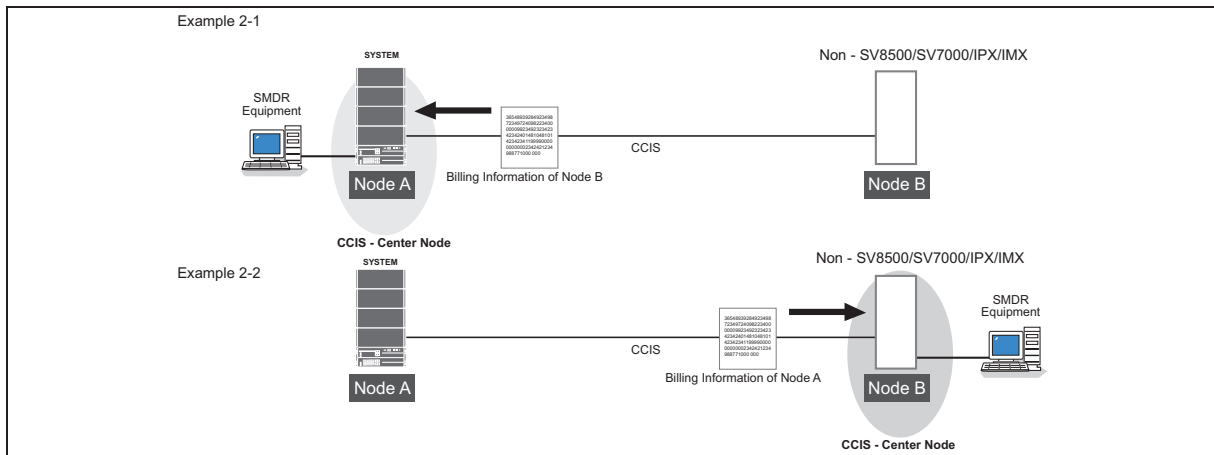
Example 2-1

SYSTEM

Non - SV8500/SV7000/IPX/IMX

SMDR Equipment

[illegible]

CCIS

Billing Information of Node B

Node A

Node B

CCIS - Center Node

Example 2-2

SYSTEM

Non - SV8500/SV7000/IPX/IMX

SMDR Equipment

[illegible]

CCIS

Billing Information of Node A

Node A

Node B

CCIS - Center Node